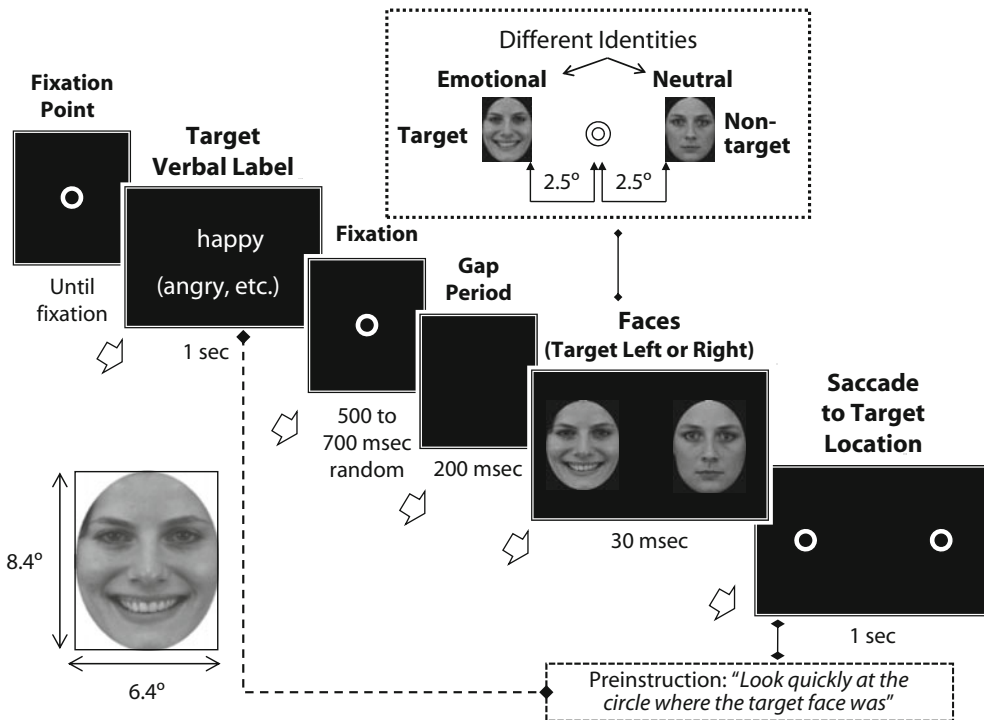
Different Identities

Emotional

Neutral

Target

Non-target

2.5º

2.5º

Fixation Point

Until fixation

Target Verbal Label

happy

(angry, etc.)

1 sec

Fixation

500 to 700 msec random

Gap Period

200 msec

Faces (Target Left or Right)

30 msec

Saccade to Target Location

1 sec

8.4º

6.4º

Preinstruction: "*Look quickly at the circle where the target face was*"